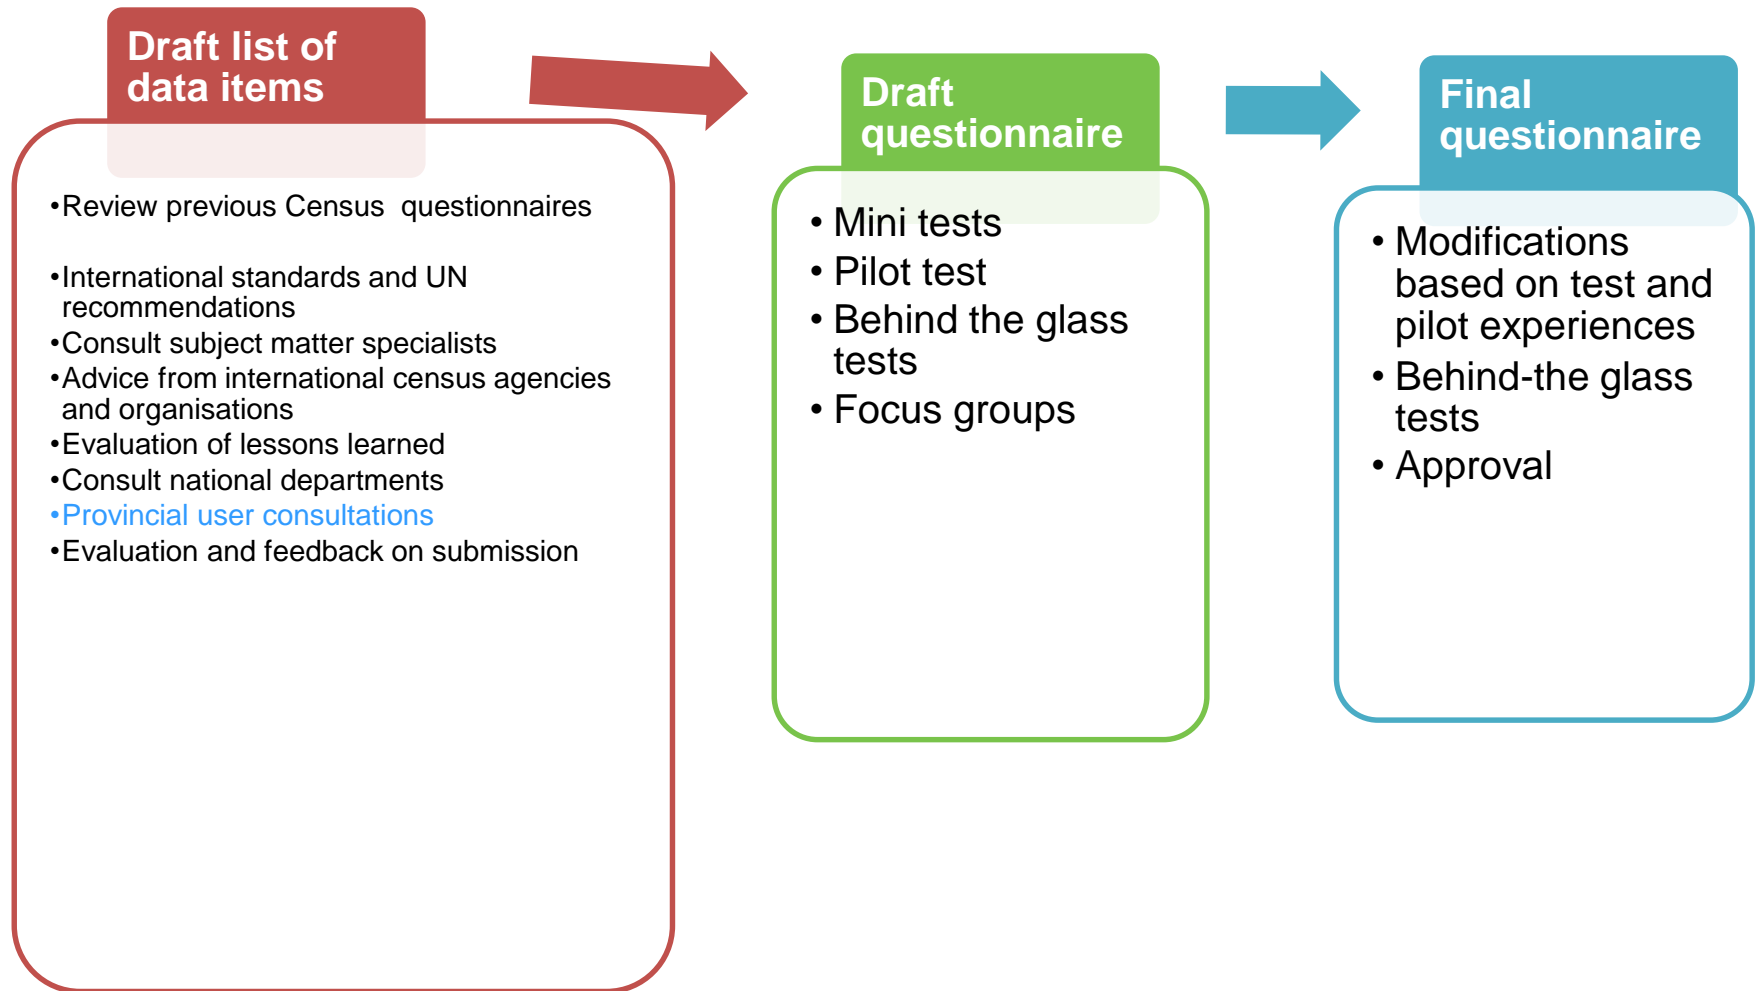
Draft list of data items

•Review previous Census questionnaires

•International standards and UN recommendations
•Consult subject matter specialists
•Advice from international census agencies and organisations
•Evaluation of lessons learned
•Consult national departments
•Provincial user consultations
•Evaluation and feedback on submission

Draft questionnaire

• Mini tests
• Pilot test
• Behind the glass tests
• Focus groups

Final questionnaire

• Modifications based on test and pilot experiences
• Behind-the glass tests
• Approval